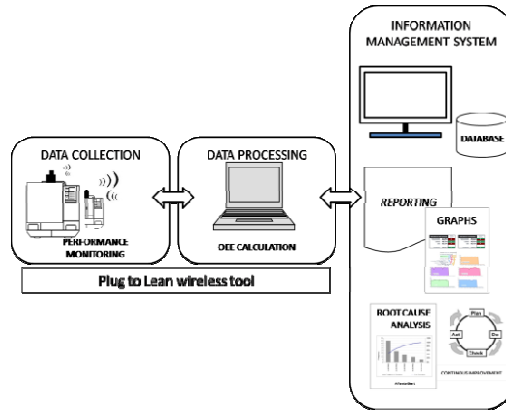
INFORMATION MANAGEMENT SYSTEM

DATABASE

DATA COLLECTION

PERFORMANCE MONITORING

DATA PROCESSING

OEE CALCULATION

Plug to Lean wireless tool

REPORTING

GRAPHS

ROOTCAUSE ANALYSIS

Plan

Do

Check

Act

CONTINUOUS IMPROVEMENT